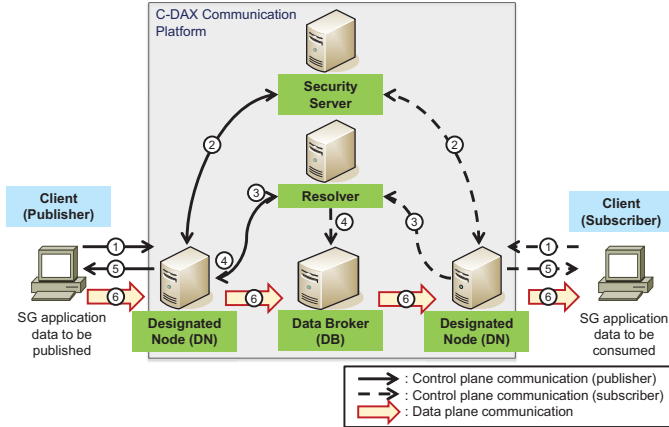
C-DAX Communication Platform

Security Server

2

2

Resolver

3

4

3

Client (Publisher)

Client (Subscriber)

1

5

4

1

5

6

6

6

6

SG application data to be published

Designated Node (DN)

Data Broker (DB)

Designated Node (DN)

SG application data to be consumed

: Control plane communication (publisher)
: Control plane communication (subscriber)
: Data plane communication